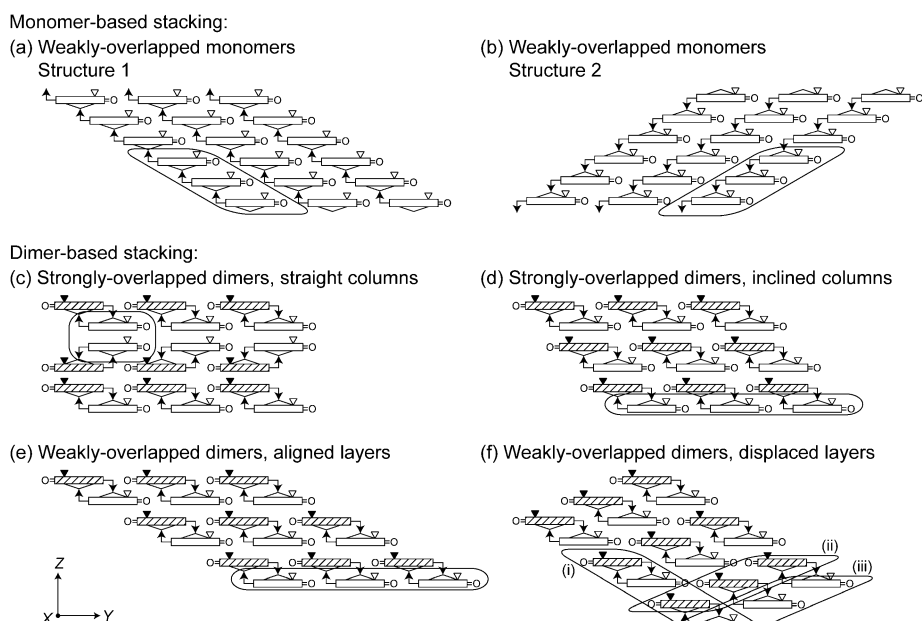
Monomer-based stacking:

(a) Weakly-overlapped monomers Structure 1

(b) Weakly-overlapped monomers Structure 2

Dimer-based stacking:

(c) Strongly-overlapped dimers, straight columns

(d) Strongly-overlapped dimers, inclined columns

(e) Weakly-overlapped dimers, aligned layers

(f) Weakly-overlapped dimers, displaced layers

(i)

(ii)

(iii)

Z

X

Y